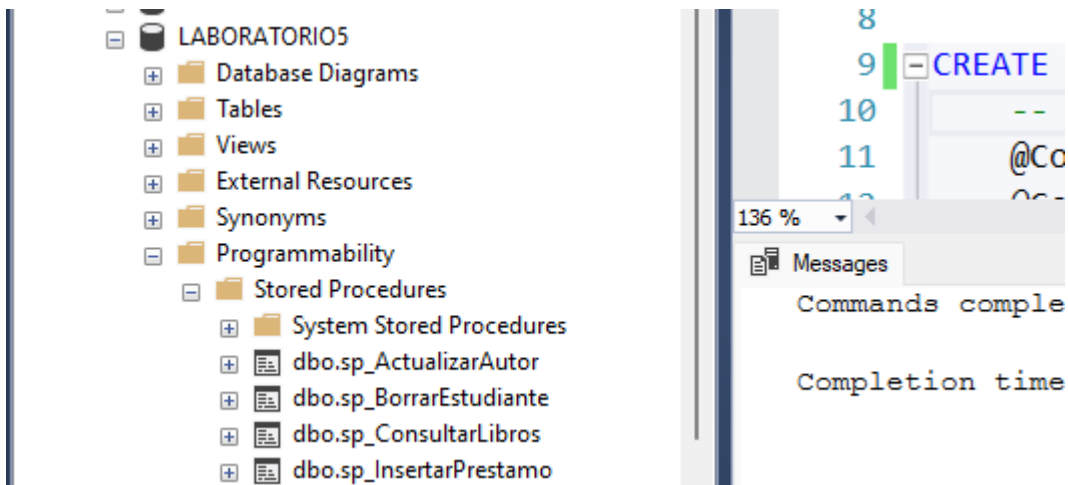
LABORATORIO5
Database Diagrams
Tables
Views
External Resources
Synonyms
Programmability
Stored Procedures
System Stored Procedures
dbo.sp_ActualizarAutor
dbo.sp_BorrarEstudiante
dbo.sp_ConsultarLibros
dbo.sp_InsertarPrestamo

8
9 CREATE
10 --
11 @Co
136 %
Messages
Commands comple
Completion time